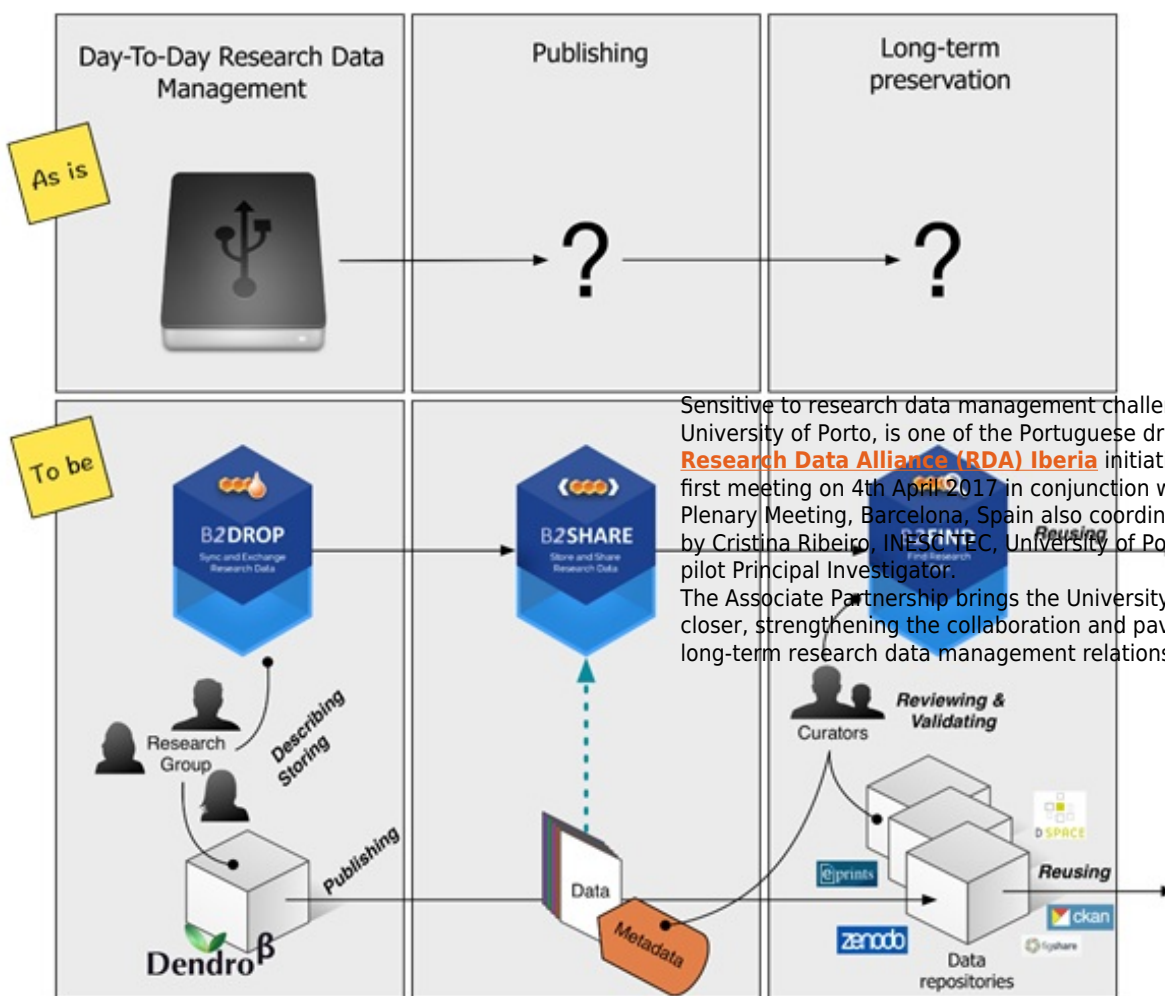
Day-To-Day Research Data Management

Publishing

Long-term preservation

As is

?

?

To be

B2DROP
Sync and Exchange Research Data

B2SHARE
Store and Share Research Data

B2FIND
Find Research

Reusing

Research Group

Describing Storing

Publishing

Dendro β

Data

Metadata

Curators

Reviewing & Validating

D SPACE

eprints

Reusing

zenodo

ckan

figshare

Data repositories

Sensitive to research data management challe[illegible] University of Porto, is one of the Portuguese dr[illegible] **Research Data Alliance (RDA) Iberia** initiat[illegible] first meeting on 4th April 2017 in conjunction w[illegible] Plenary Meeting, Barcelona, Spain also coordin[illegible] by Cristina Ribeiro, INESC TEC, University of Po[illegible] pilot Principal Investigator.
The Associate Partnership brings the University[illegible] closer, strengthening the collaboration and pav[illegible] long-term research data management relations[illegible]